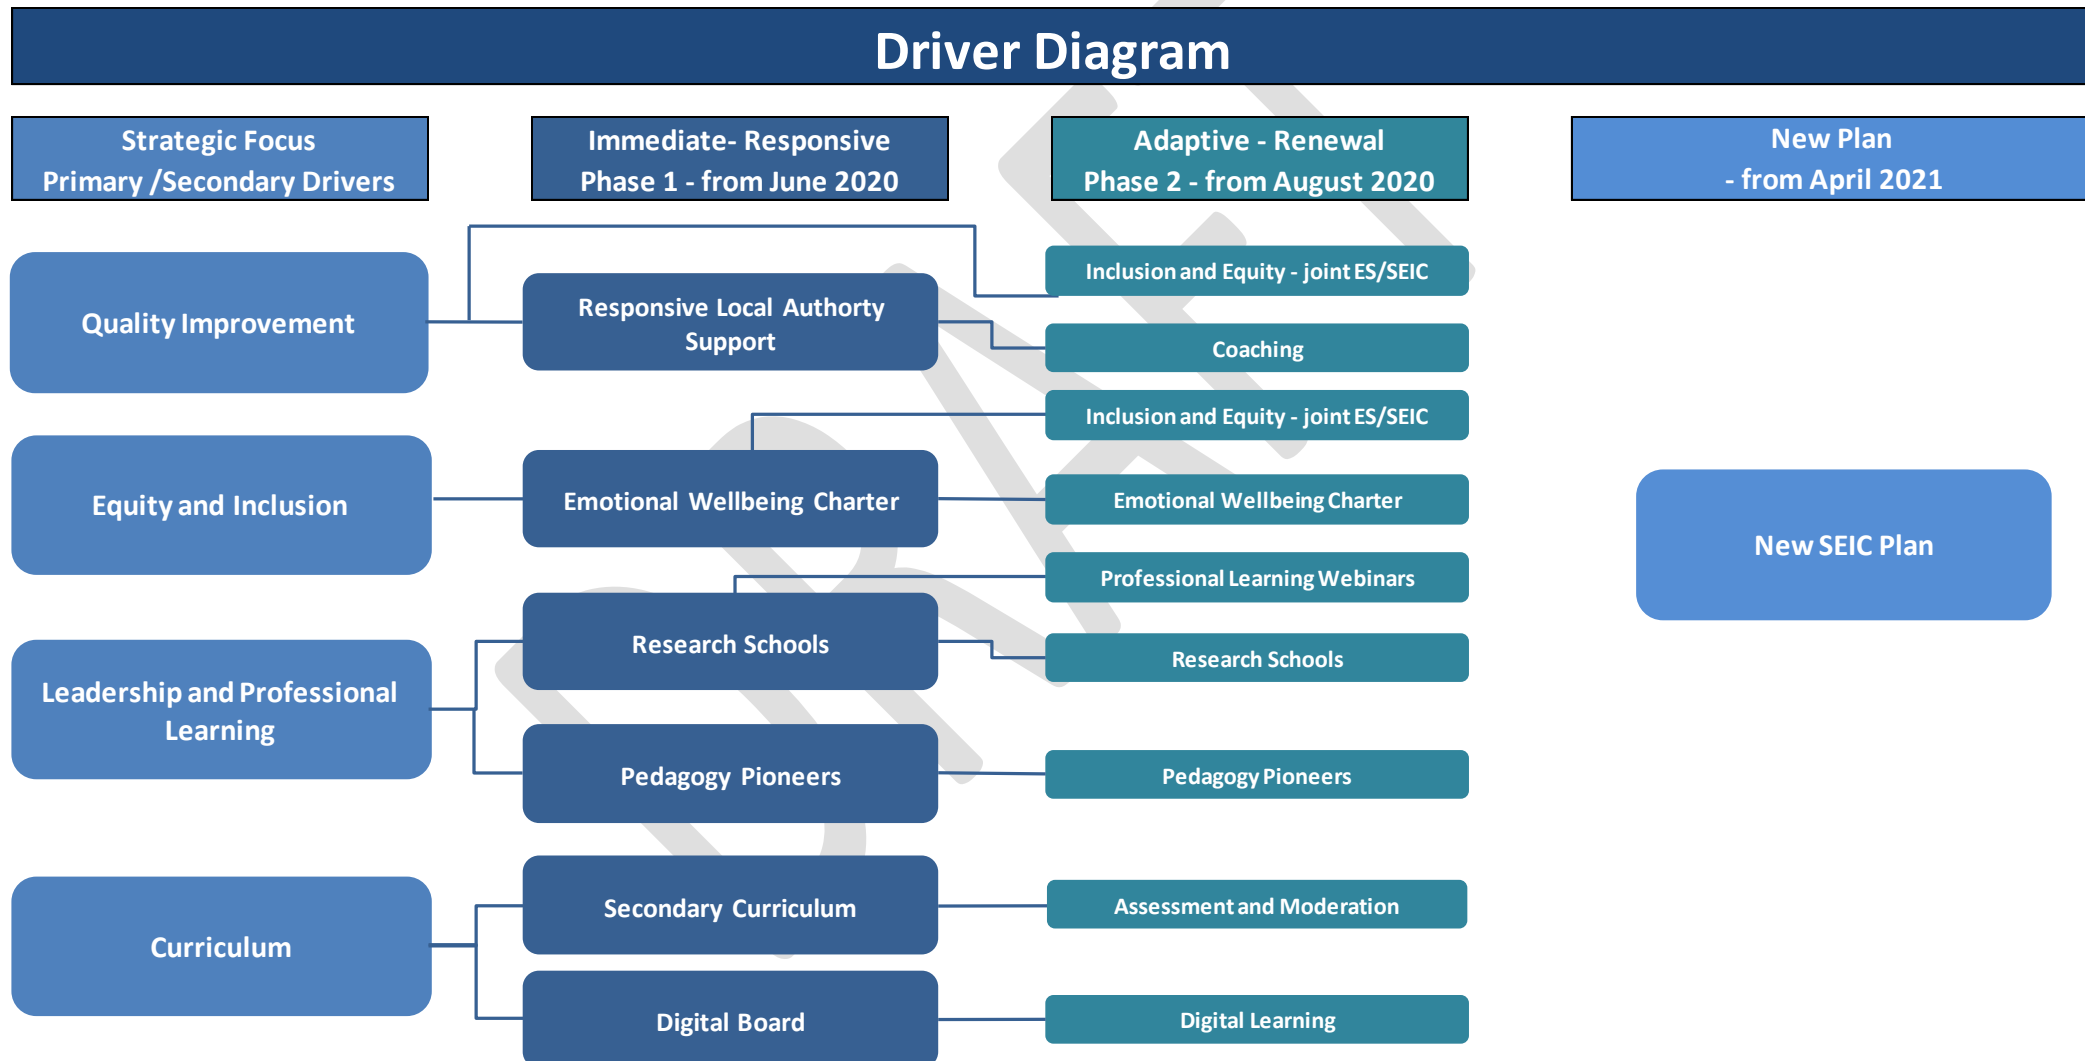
Driver Diagram

Strategic Focus
Primary /Secondary Drivers

Immediate- Responsive
Phase 1 - from June 2020

Adaptive - Renewal
Phase 2 - from August 2020

New Plan
- from April 2021

Quality Improvement

Responsive Local Authorty Support

Inclusion and Equity - joint ES/SEIC

Coaching

Inclusion and Equity - joint ES/SEIC

Equity and Inclusion

Emotional Wellbeing Charter

Emotional Wellbeing Charter

New SEIC Plan

Professional Learning Webinars

Research Schools

Research Schools

Leadership and Professional Learning

Pedagogy Pioneers

Pedagogy Pioneers

Secondary Curriculum

Assessment and Moderation

Curriculum

Digital Board

Digital Learning

DRAFT